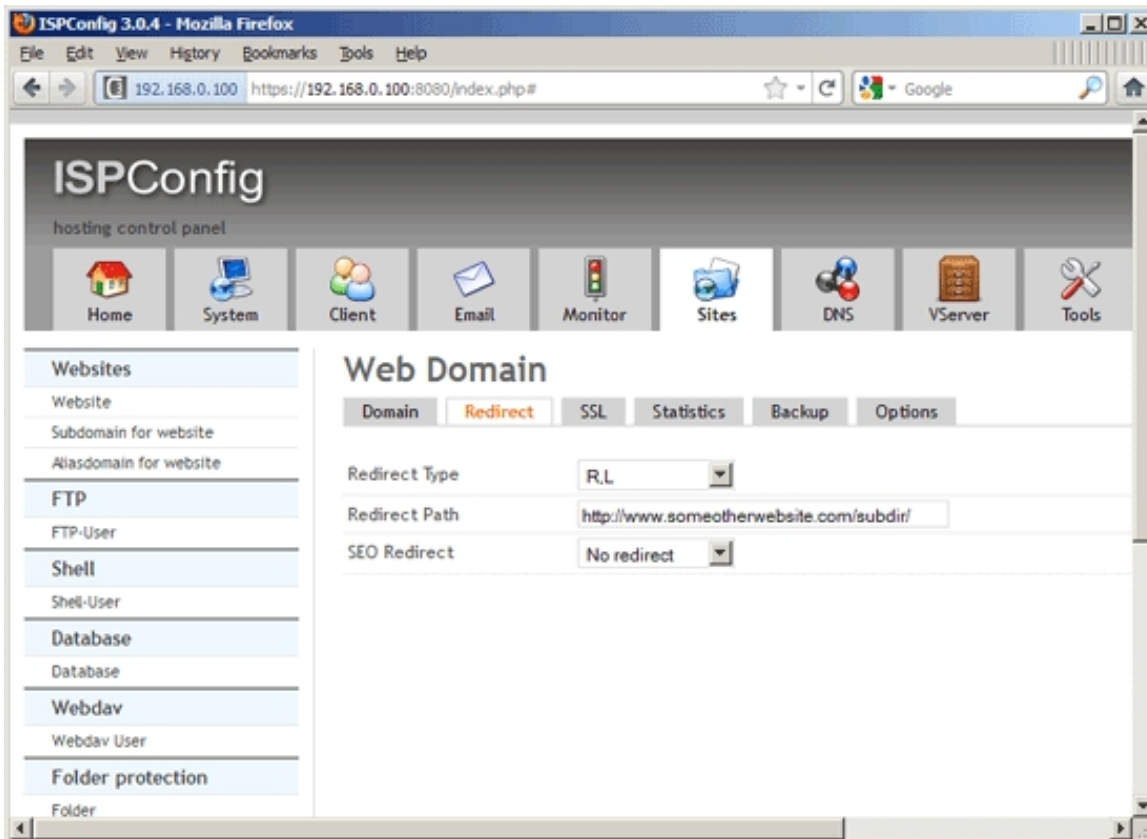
ISPConfig 3.0.4 - Mozilla Firefox

File Edit View History Bookmarks Tools Help

192.168.0.100 https://192.168.0.100:8080/index.php#

Google

ISPConfig

hosting control panel

Home System Client Email Monitor Sites DNS VServer Tools

Websites

Website

Subdomain for website

Aliasdomain for website

FTP

FTP-User

Shell

Shell-User

Database

Database

Webdav

Webdav User

Folder protection

Folder

Web Domain

Domain Redirect SSL Statistics Backup Options

Redirect Type R,L

Redirect Path http://www.someotherwebsite.com/subdir/

SEO Redirect No redirect